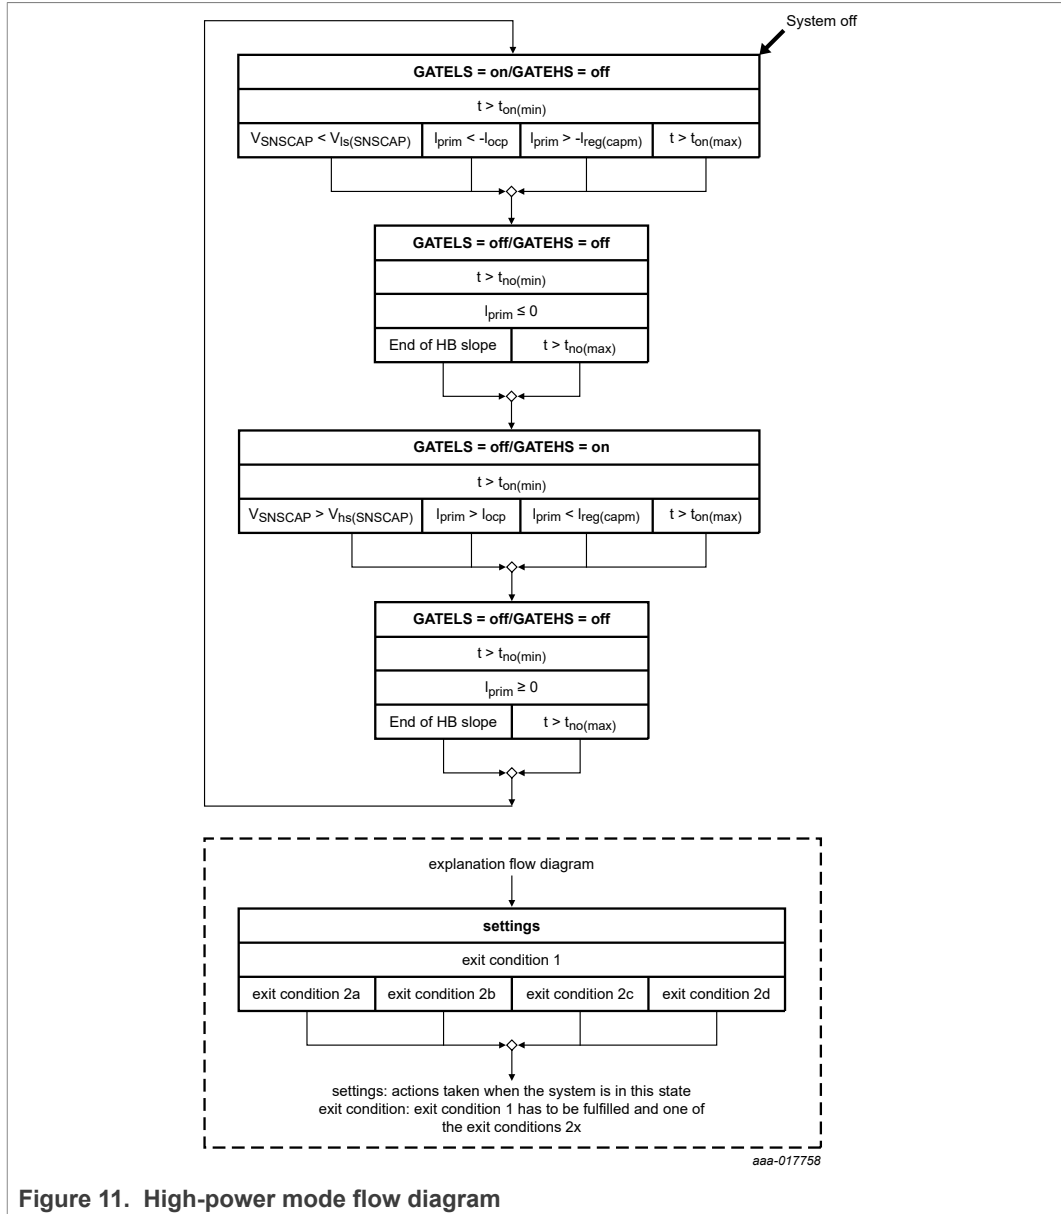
System off

GATELS = on/GATEHS = off

$t > t_{on(min)}$

$V_{SNSCAP} < V_{ls(SNSCAP)}$ | $I_{prim} < -I_{ocp}$ | $I_{prim} > -I_{reg(capm)}$ | $t > t_{on(max)}$

GATELS = off/GATEHS = off

$t > t_{no(min)}$

$I_{prim} \leq 0$

End of HB slope | $t > t_{no(max)}$

GATELS = off/GATEHS = on

$t > t_{on(min)}$

$V_{SNSCAP} > V_{hs(SNSCAP)}$ | $I_{prim} > I_{ocp}$ | $I_{prim} < I_{reg(capm)}$ | $t > t_{on(max)}$

GATELS = off/GATEHS = off

$t > t_{no(min)}$

$I_{prim} \geq 0$

End of HB slope | $t > t_{no(max)}$

explanation flow diagram

settings

exit condition 1

exit condition 2a | exit condition 2b | exit condition 2c | exit condition 2d

settings: actions taken when the system is in this state
exit condition: exit condition 1 has to be fulfilled and one of the exit conditions 2x

aaa-017758

Figure 11. High-power mode flow diagram